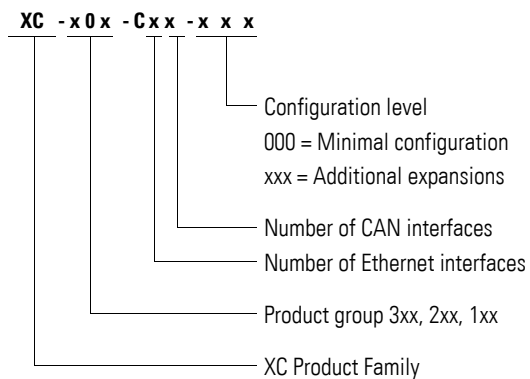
XC - x 0 x - C x x - x x x

Configuration level
000 = Minimal configuration
xxx = Additional expansions

Number of CAN interfaces

Number of Ethernet interfaces

Product group 3xx, 2xx, 1xx

XC Product Family